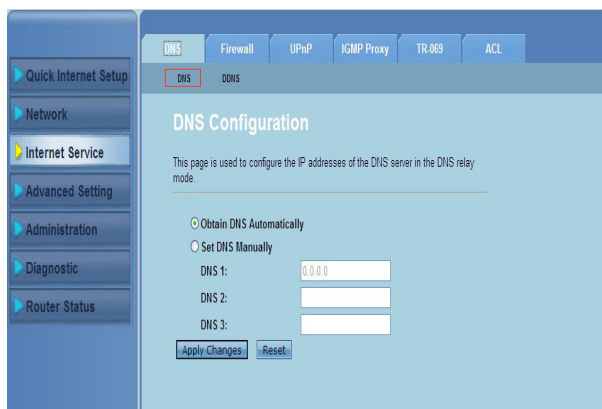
Quick Internet Setup
Network
Internet Service
Advanced Setting
Administration
Diagnostic
Router Status

DNS | Firewall | UPnP | IGMP Proxy | TR-069 | ACL

DNS | DDNS

DNS Configuration

This page is used to configure the IP addresses of the DNS server in the DNS relay mode.

Obtain DNS Automatically
Set DNS Manually
DNS 1: 0.0.0.0
DNS 2:
DNS 3:

Apply Changes | Reset